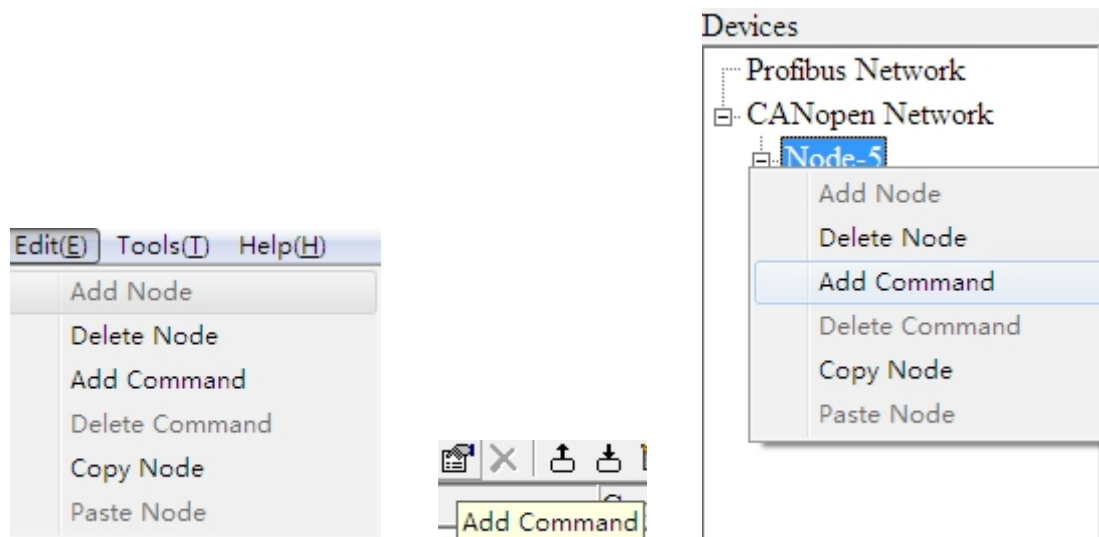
Edit(E) Tools(T) Help(H)
Add Node
Delete Node
Add Command
Delete Command
Copy Node
Paste Node

Add Command

Devices
Profibus Network
CANopen Network
Node-5
Add Node
Delete Node
Add Command
Delete Command
Copy Node
Paste Node